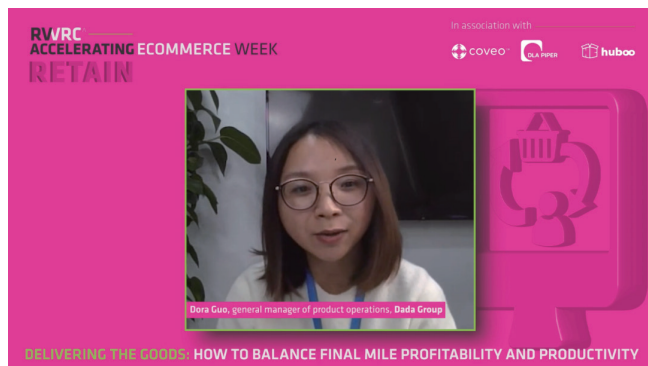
RWRC
ACCELERATING ECOMMERCE WEEK
RETAIN

In association with
coveo
DLA PIPER
huboo

Dora Guo, general manager of product operations, Dada Group

DELIVERING THE GOODS: HOW TO BALANCE FINAL MILE PROFITABILITY AND PRODUCTIVITY